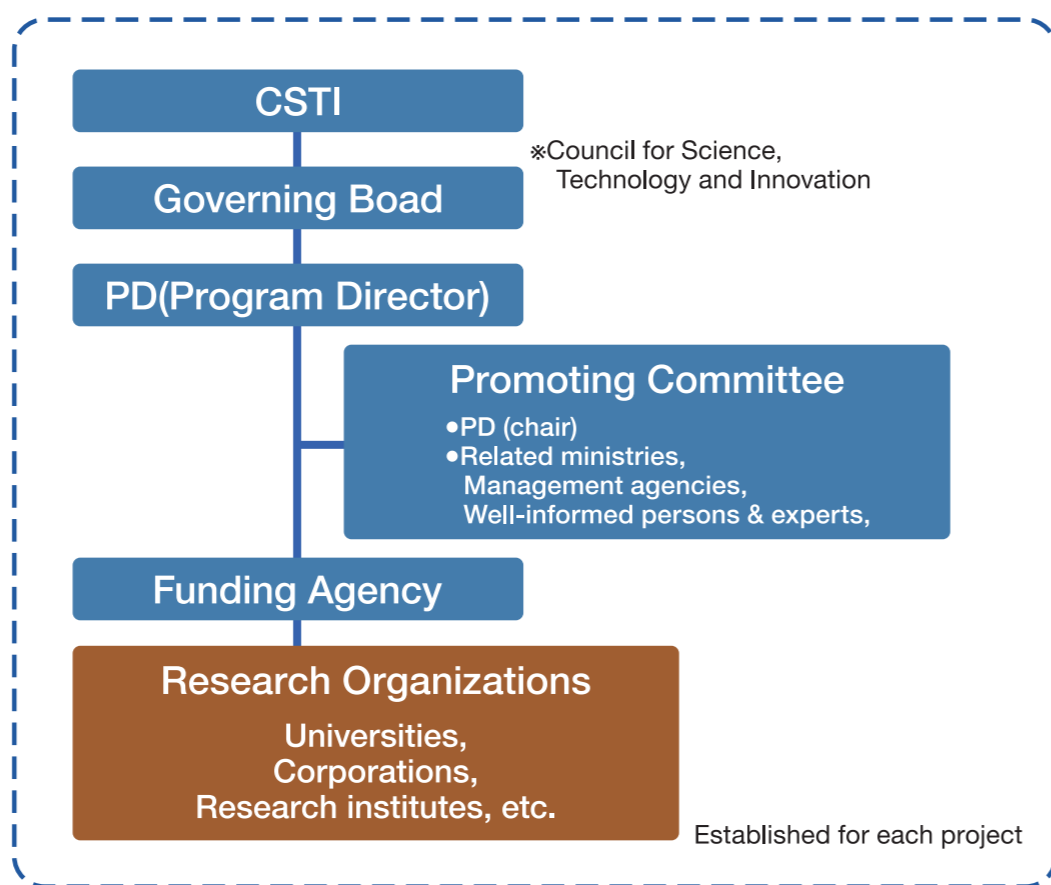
CSTI

※Council for Science, Technology and Innovation

Governing Boad

PD(Program Director)

Promoting Committee

•PD (chair)
•Related ministries, Management agencies, Well-informed persons & experts,

Funding Agency

Research Organizations

Universities,
Corporations,
Research institutes, etc.

Established for each project